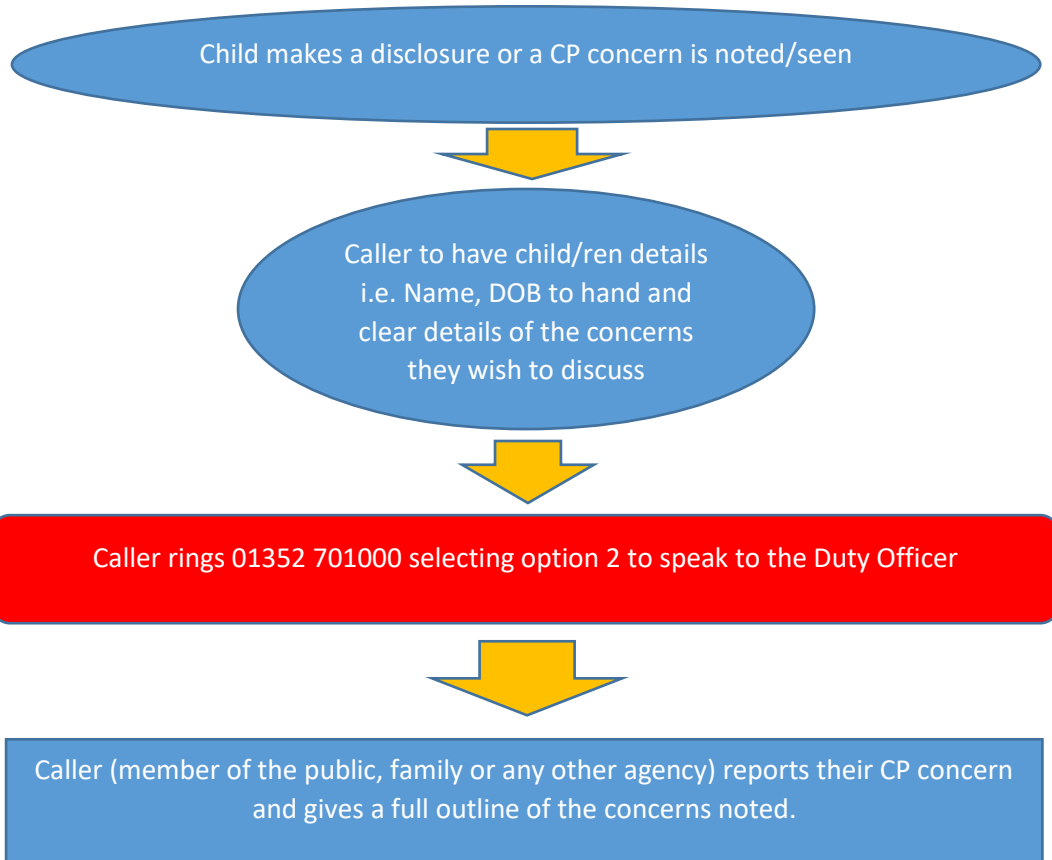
Child makes a disclosure or a CP concern is noted/seen

Caller to have child/ren details i.e. Name, DOB to hand and clear details of the concerns they wish to discuss

Caller rings 01352 701000 selecting option 2 to speak to the Duty Officer

Caller (member of the public, family or any other agency) reports their CP concern and gives a full outline of the concerns noted.